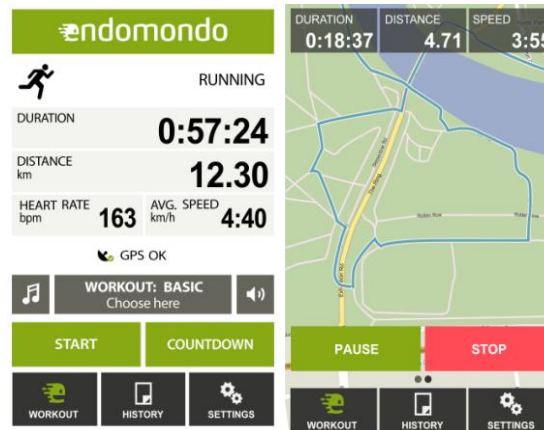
endomondo

RUNNING

DURATION
0:57:24

DISTANCE
km
12.30

HEART RATE
bpm
163

AVG. SPEED
km/h
4:40

GPS OK

WORKOUT: BASIC
Choose here

START

COUNTDOWN

WORKOUT

HISTORY

SETTINGS

DURATION
0:18:37

DISTANCE
4.71

SPEED
3:55

The Ring

Rotten Row

Rotten Row

PAUSE

STOP

WORKOUT

HISTORY

SETTINGS